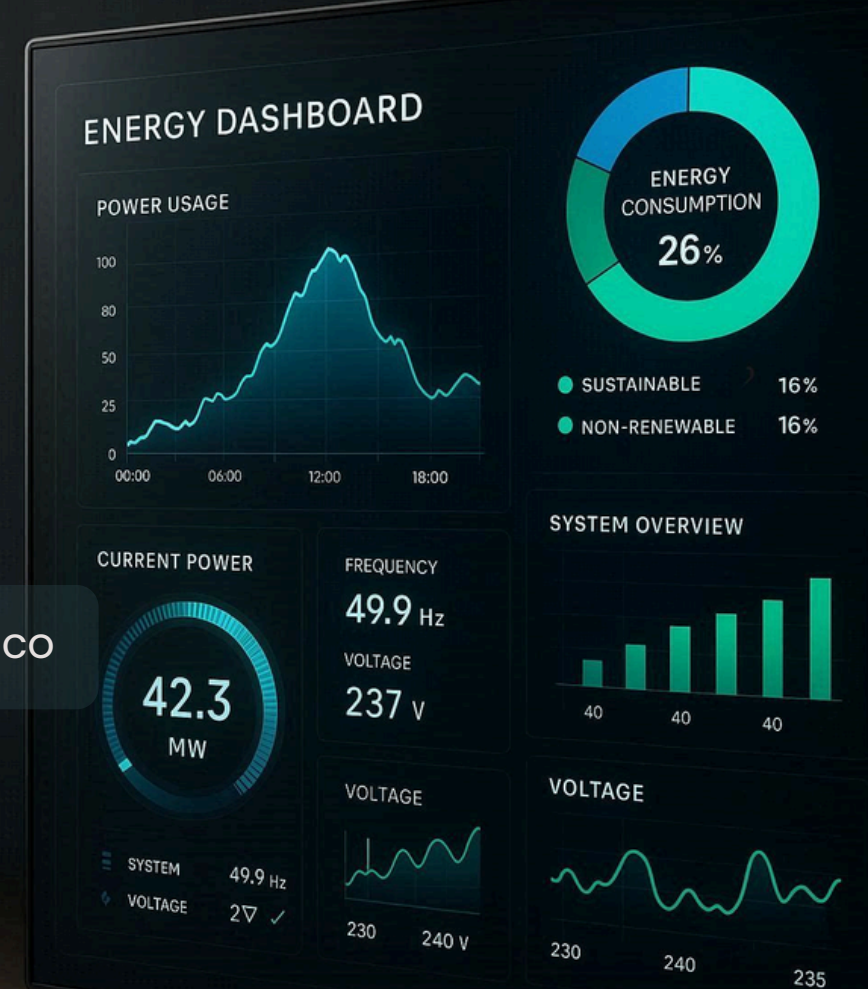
ENERGY DASHBOARD

POWER USAGE

100
80
50
25
0
00:00 06:00 12:00 18:00

ENERGY CONSUMPTION
26%

SUSTAINABLE 16%
NON-RENEWABLE 16%

SYSTEM OVERVIEW

40 40 40

CURRENT POWER

42.3
MW

SYSTEM 49.9 Hz
VOLTAGE 2∇ ✓

FREQUENCY
49.9 Hz
VOLTAGE
237 V

VOLTAGE
230 240 V

VOLTAGE
230 240 235

CO